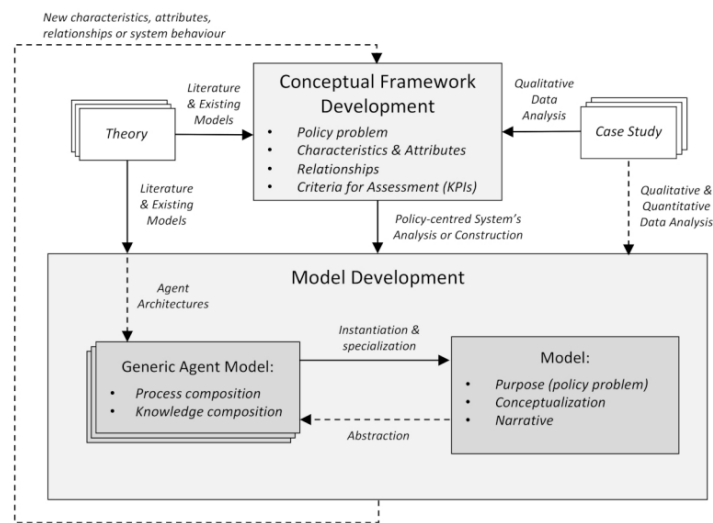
New characteristics, attributes, relationships or system behaviour

Theory

Literature & Existing Models

Conceptual Framework Development

- Policy problem
- Characteristics & Attributes
- Relationships
- Criteria for Assessment (KPIs)

Qualitative Data Analysis

Case Study

Literature & Existing Models

Policy-centred System's Analysis or Construction

Qualitative & Quantitative Data Analysis

Model Development

Agent Architectures

Instantiation & specialization

Generic Agent Model:

- Process composition
- Knowledge composition

Model:

- Purpose (policy problem)
- Conceptualization
- Narrative

Abstraction